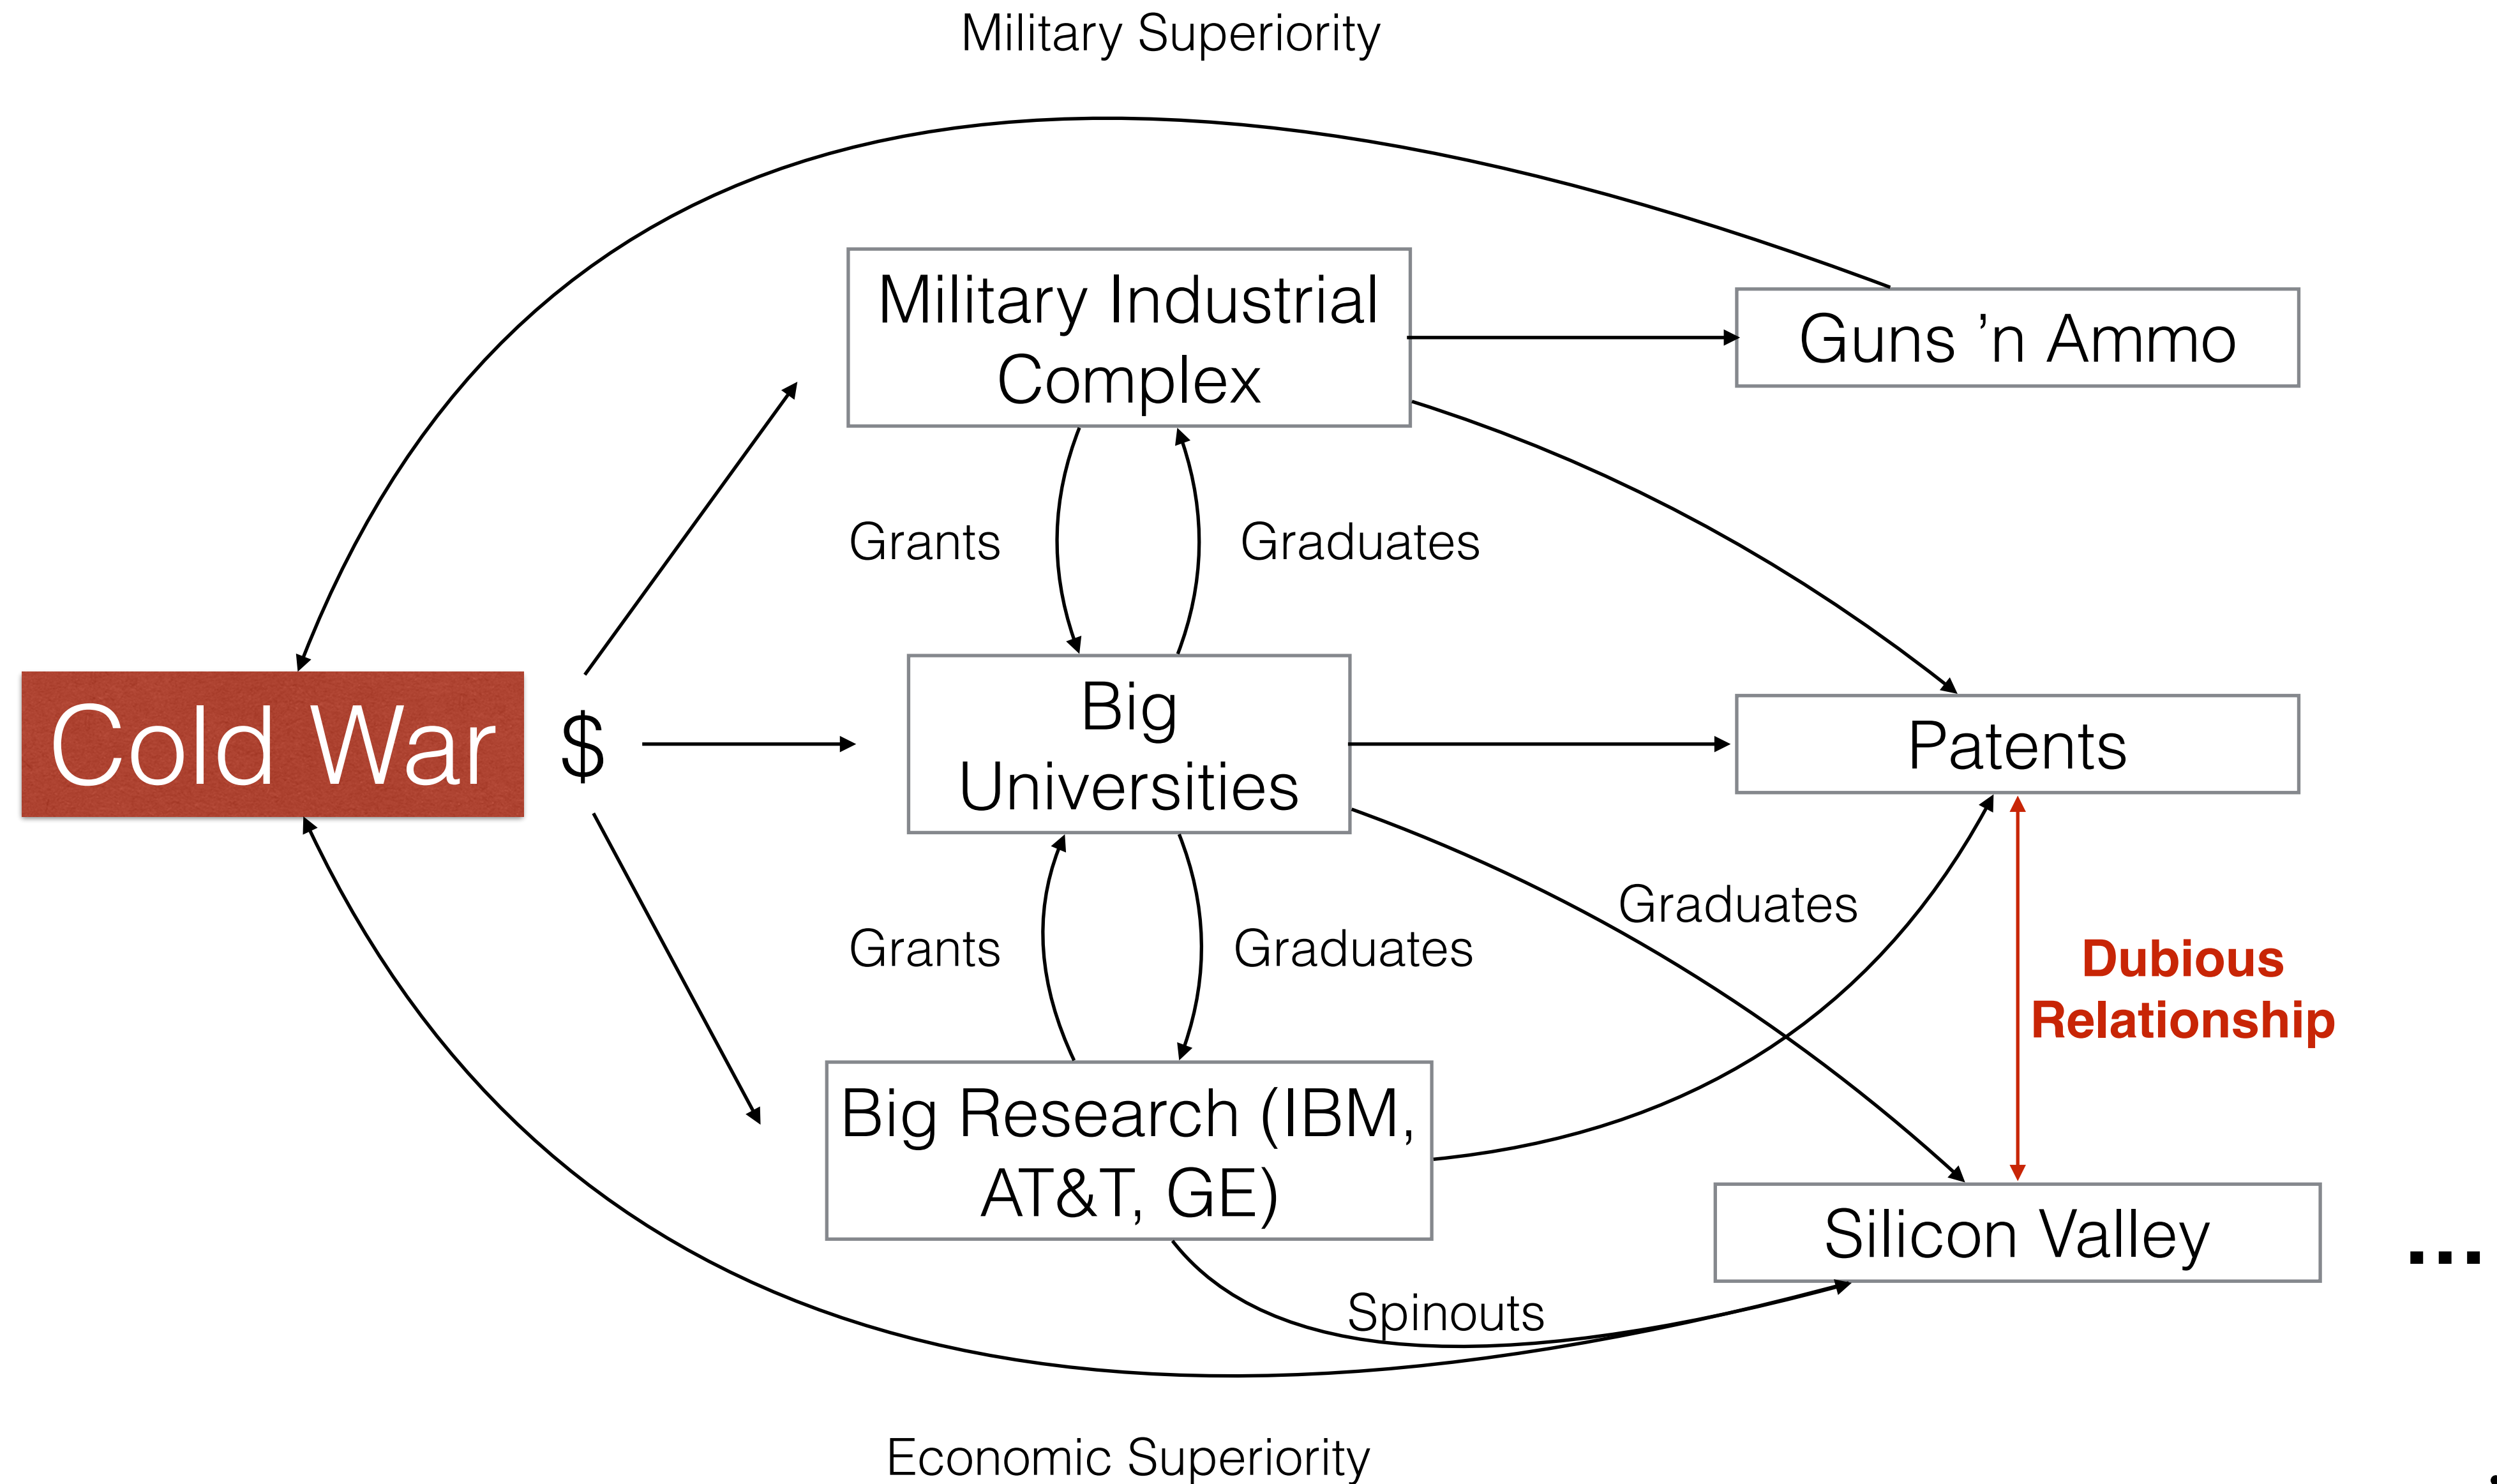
Military Superiority

Military Industrial Complex

Guns 'n Ammo

Grants

Graduates

Cold War

$

Big Universities

Patents

Graduates

Grants

Graduates

Dubious Relationship

Big Research (IBM, AT&T, GE)

Silicon Valley

...

Spinouts

Economic Superiority